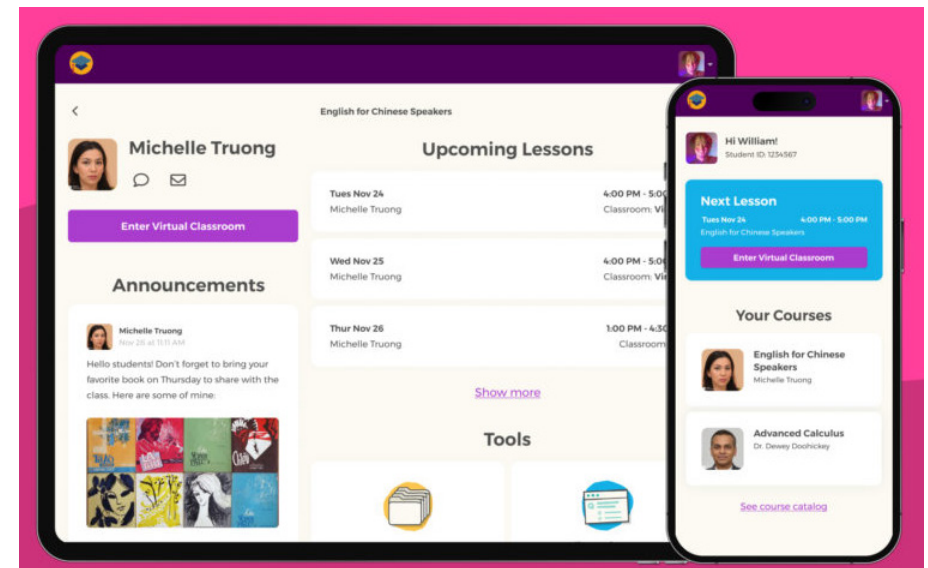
English for Chinese Speakers

Michelle Truong

Enter Virtual Classroom

Announcements

Michelle Truong
Nov 20 at 11:11 AM

Hello students! Don't forget to bring your favorite book on Thursday to share with the class. Here are some of mine:

Upcoming Lessons

Tues Nov 24
Michelle Truong
4:00 PM - 5:0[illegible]
Classroom: Vi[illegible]

Wed Nov 25
Michelle Truong
4:00 PM - 5:0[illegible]
Classroom: Vi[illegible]

Thur Nov 26
Michelle Truong
1:00 PM - 4:3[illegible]
Classroom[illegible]

Show more

Tools

Hi William!
Student ID: 1234567

Next Lesson
Tues Nov 24
4:00 PM - 5:00 PM
English for Chinese Speakers
Enter Virtual Classroom

Your Courses

English for Chinese Speakers
Michelle Truong

Advanced Calculus
Dr. Dewey Doohickey

See course catalog